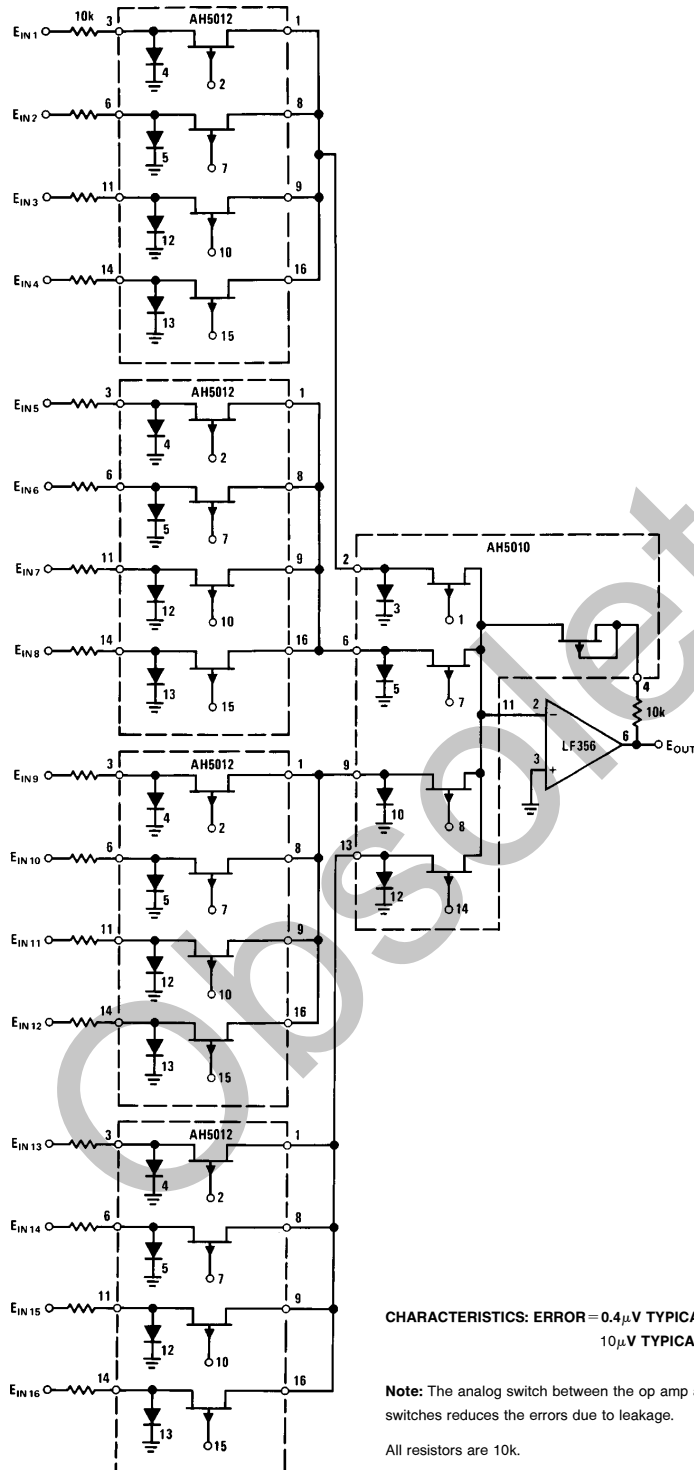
$E_{IN1}$ 10k 3 AH5012 1
4 2
$E_{IN2}$ 6 8
5 7
$E_{IN3}$ 11 9
12 10
$E_{IN4}$ 14 16
13 15

$E_{IN5}$ 3 AH5012 1
4 2
$E_{IN6}$ 6 8
5 7
$E_{IN7}$ 11 9
12 10
$E_{IN8}$ 14 16
13 15

AH5010
2 3 1
6 5 7
11 2 − LF356 6 $E_{OUT}$
3 +
4 10k
9 10 8
13 12 14

$E_{IN9}$ 3 AH5012 1
4 2
$E_{IN10}$ 6 8
5 7
$E_{IN11}$ 11 9
12 10
$E_{IN12}$ 14 16
13 15

$E_{IN13}$ 3 AH5012 1
4 2
$E_{IN14}$ 6 8
5 7
$E_{IN15}$ 11 9
12 10
$E_{IN16}$ 14 16
13 15

CHARACTERISTICS: ERROR = 0.4μV TYPICA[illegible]
10μV TYPICA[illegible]

Note: The analog switch between the op amp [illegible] switches reduces the errors due to leakage.

All resistors are 10k.

Obsolete